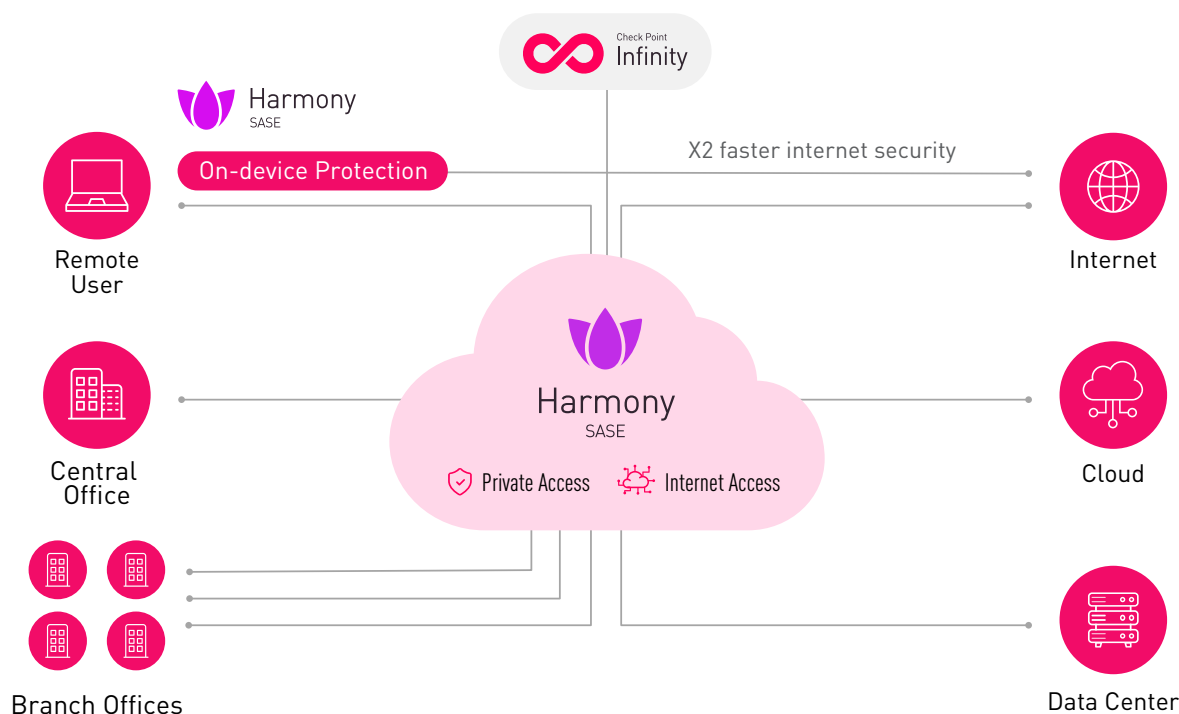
Check Point
Infinity

Harmony
SASE

On-device Protection

X2 faster internet security

Remote User

Internet

Harmony
SASE

Private Access

Internet Access

Central Office

Cloud

Branch Offices

Data Center